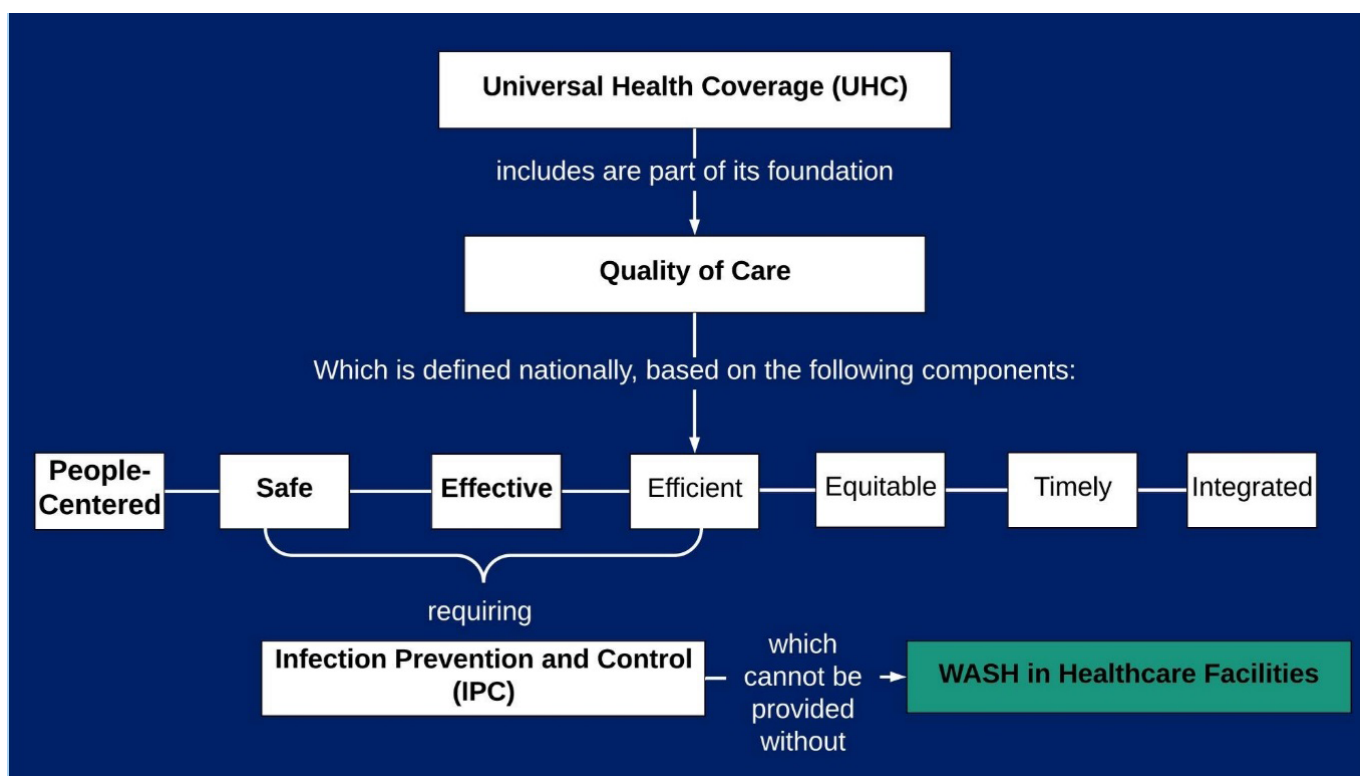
Universal Health Coverage (UHC)

includes are part of its foundation

Quality of Care

Which is defined nationally, based on the following components:

People-Centered

Safe

Effective

Efficient

Equitable

Timely

Integrated

requiring

Infection Prevention and Control (IPC)

which cannot be provided without

WASH in Healthcare Facilities